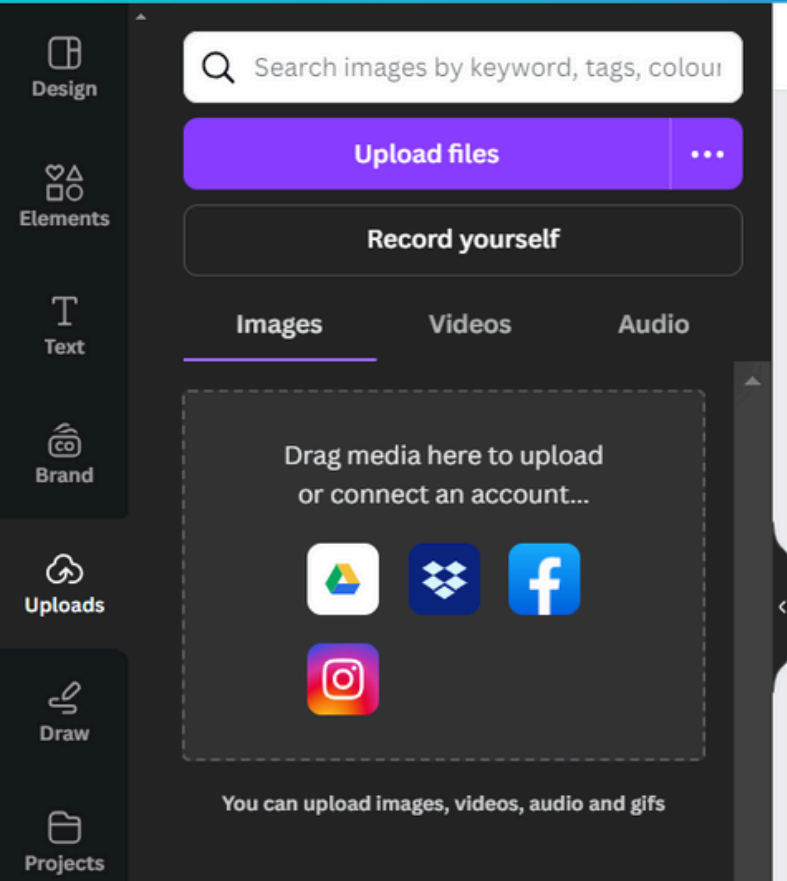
Design

Elements

Text

Brand

Uploads

Draw

Projects

Search images by keyword, tags, colour

Upload files

•••

Record yourself

Images

Videos

Audio

Drag media here to upload or connect an account...

You can upload images, videos, audio and gifs